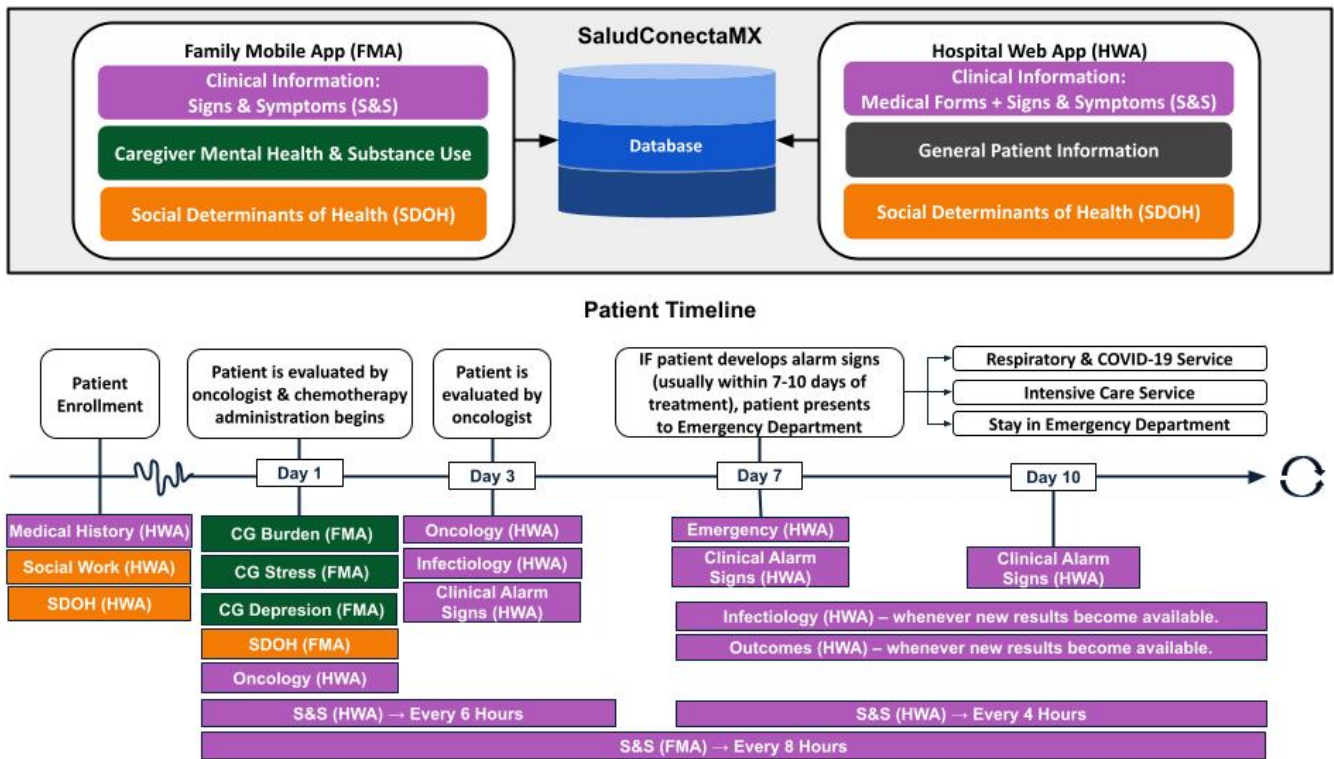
SaludConectaMX

Family Mobile App (FMA)

Clinical Information: Signs & Symptoms (S&S)

Caregiver Mental Health & Substance Use

Social Determinants of Health (SDOH)

Database

Hospital Web App (HWA)

Clinical Information: Medical Forms + Signs & Symptoms (S&S)

General Patient Information

Social Determinants of Health (SDOH)

Patient Timeline

Patient Enrollment

Patient is evaluated by oncologist & chemotherapy administration begins

Patient is evaluated by oncologist

IF patient develops alarm signs (usually within 7-10 days of treatment), patient presents to Emergency Department

Respiratory & COVID-19 Service

Intensive Care Service

Stay in Emergency Department

Day 1

Day 3

Day 7

Day 10

Medical History (HWA)

Social Work (HWA)

SDOH (HWA)

CG Burden (FMA)

CG Stress (FMA)

CG Depresion (FMA)

SDOH (FMA)

Oncology (HWA)

Oncology (HWA)

Infectiology (HWA)

Clinical Alarm Signs (HWA)

Emergency (HWA)

Clinical Alarm Signs (HWA)

Clinical Alarm Signs (HWA)

Infectiology (HWA) – whenever new results become available.

Outcomes (HWA) – whenever new results become available.

S&S (HWA) → Every 6 Hours

S&S (HWA) → Every 4 Hours

S&S (FMA) → Every 8 Hours